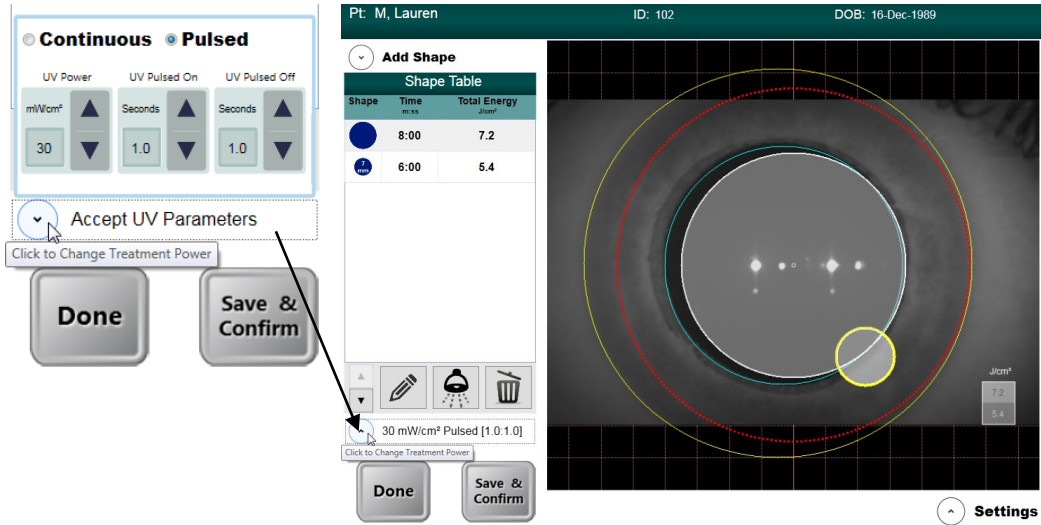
Continuous Pulsed

UV Power
mW/cm²
30

UV Pulsed On
Seconds
1.0

UV Pulsed Off
Seconds
1.0

Accept UV Parameters

Click to Change Treatment Power

Done

Save & Confirm

Pt: M, Lauren
ID: 102
DOB: 16-Dec-1989

Add Shape

Shape Table

| Shape | Time m:ss | Total Energy J/cm² |
|---|---|---|
| | 8:00 | 7.2 |
| 7 mm | 6:00 | 5.4 |

30 mW/cm² Pulsed [1.0:1.0]

Click to Change Treatment Power

Done

Save & Confirm

J/cm²
7.2
5.4

Settings